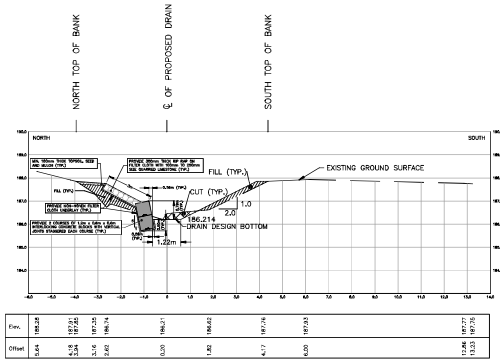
NORTH TOP OF BANK

℄ OF PROPOSED DRAIN

SOUTH TOP OF BANK

NORTH

SOUTH

190.0

189.0

188.0

187.0

186.0

185.0

184.0

MIN. 100mm THICK TOPSOIL, SEED AND MULCH (TYP.)

PROVIDE 300mm THICK RIP-RAP ON FILTER CLOTH WITH 100mm TO 200mm SIZE QUARRIED LIMESTONE (TYP.)

FILL (TYP.)

FILL (TYP.)

EXISTING GROUND SURFACE

0.50m (TYP.)

CUT (TYP.)

1.0

2.0

PROVIDE NON-WOVEN FILTER CLOTH UNDERLAY (TYP.)

186.214

DRAIN DESIGN BOTTOM

PROVIDE 2 COURSES OF 1.2m x 0.6m x 0.6m INTERLOCKING CONCRETE BLOCKS WITH VERTICAL JOINTS STAGGERED EACH COURSE (TYP.)

0.60m (TYP.)

1.22m

-4.0 -3.0 -2.0 -1.0 0.0 1.0 2.0 3.0 4.0 5.0 6.0 7.0 8.0 9.0 10.0 11.0 12.0 13.0 14.0

| Elev. | 188.28 | 187.01 | 187.83 | 187.35 | 186.74 | 186.21 | 186.62 | 187.76 | 187.93 | 187.77 | 187.75 |
|---|---|---|---|---|---|---|---|---|---|---|---|
| Offset | 5.64 | 4.18 | 3.94 | 3.16 | 2.62 | 0.20 | 1.82 | 4.17 | 6.00 | 12.86 | 13.33 |